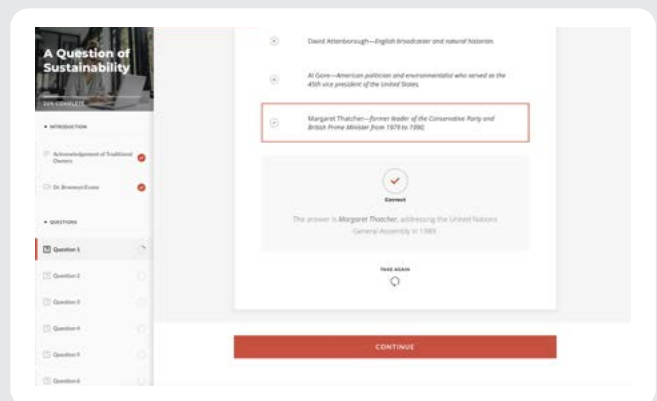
A Question of Sustainability

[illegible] COMPLETE

INTRODUCTION

Acknowledgement of Traditional Owners

Dr. Bronwyn Evans

QUESTIONS

Question 1

Question 2

Question 3

Question 4

Question 5

Question 6

David Attenborough—English broadcaster and natural historian.

Al Gore—American politician and environmentalist who served as the 45th vice president of the United States.

Margaret Thatcher—former leader of the Conservative Party and British Prime Minister from 1979 to 1990.

Correct

The answer is Margaret Thatcher, addressing the United Nations General Assembly in 1989.

TAKE AGAIN

CONTINUE